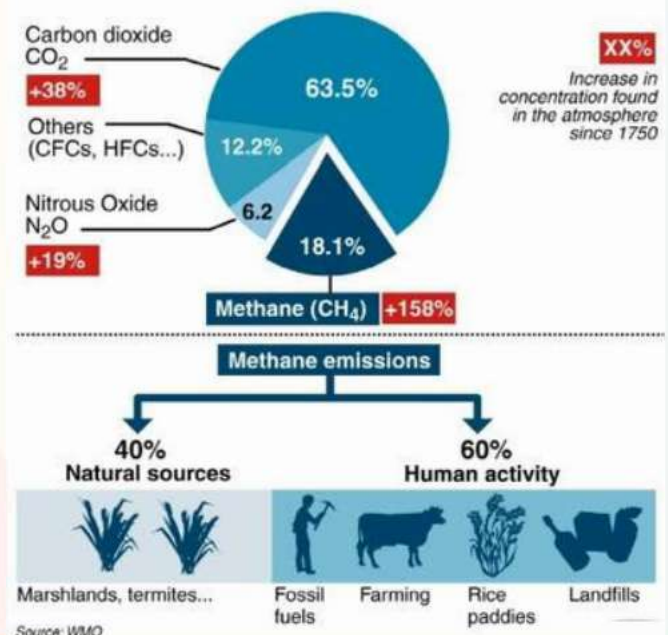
Carbon dioxide $CO_2$

+38%

Others (CFCs, HFCs...)

Nitrous Oxide $N_2O$

+19%

63.5%

12.2%

6.2

18.1%

XX%

Increase in concentration found in the atmosphere since 1750

Methane ($CH_4$) +158%

Methane emissions

40%
Natural sources

60%
Human activity

Marshlands, termites...

Fossil fuels

Farming

Rice paddies

Landfills

Source: WMO